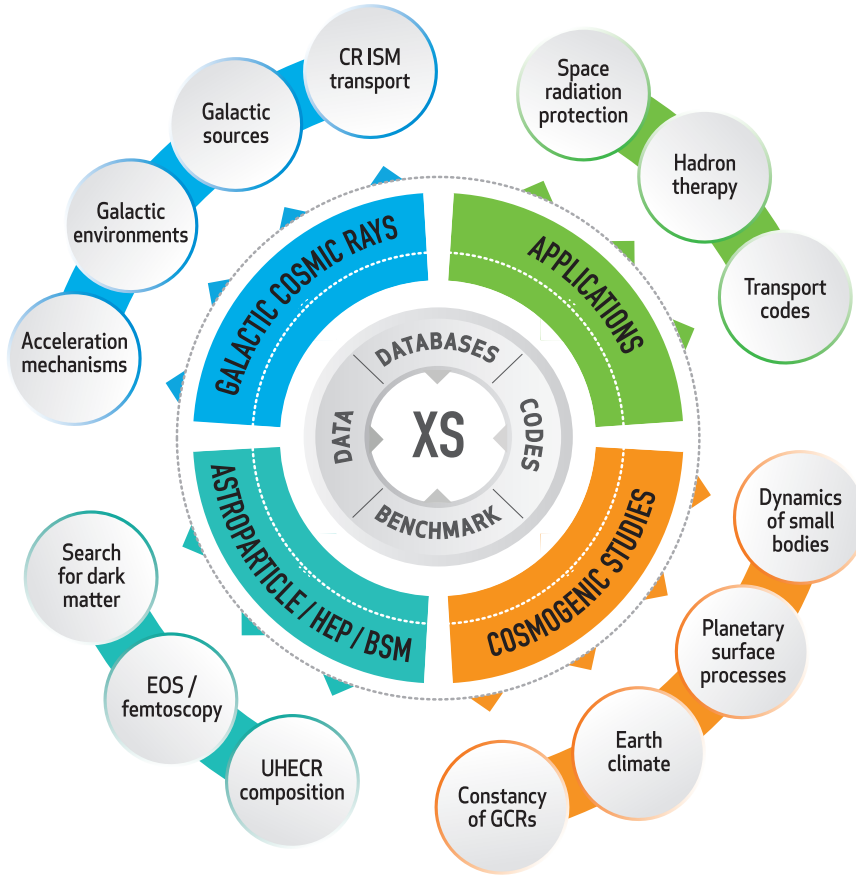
CR ISM transport

Galactic sources

Galactic environments

Acceleration mechanisms

Space radiation protection

Hadron therapy

Transport codes

GALACTIC COSMIC RAYS

APPLICATIONS

DATABASES

DATA

XS

CODES

BENCHMARK

ASTROPARTICLE / HEP / BSM

COSMOGENIC STUDIES

Dynamics of small bodies

Planetary surface processes

Earth climate

Constancy of GCRs

Search for dark matter

EOS / femtoscopy

UHECR composition